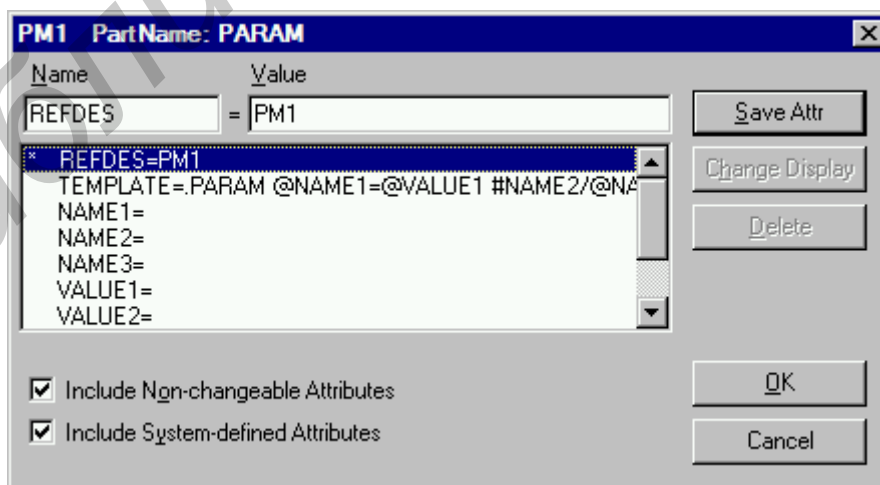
PM1 Part Name: PARAM

Name

Value

REFDES

= PM1

Save Attr

* REFDES=PM1
TEMPLATE=.PARAM @NAME1=@VALUE1 #NAME2/@NA
NAME1=
NAME2=
NAME3=
VALUE1=
VALUE2=

Change Display

Delete

Include Non-changeable Attributes

Include System-defined Attributes

OK

Cancel